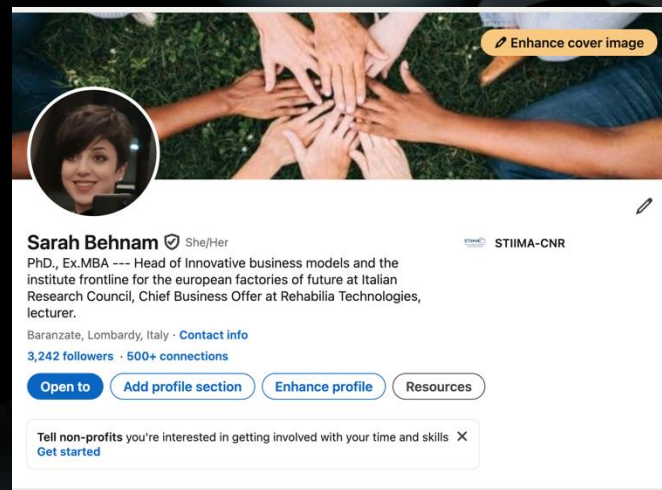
Enhance cover image

Sarah Behnam She/Her

PhD., Ex.MBA --- Head of Innovative business models and the institute frontline for the european factories of future at Italian Research Council, Chief Business Offer at Rehabilia Technologies, lecturer.

STIIMA-CNR

Baranzate, Lombardy, Italy · Contact info

3,242 followers · 500+ connections

Open to | Add profile section | Enhance profile | Resources

Tell non-profits you're interested in getting involved with your time and skills ✕
Get started